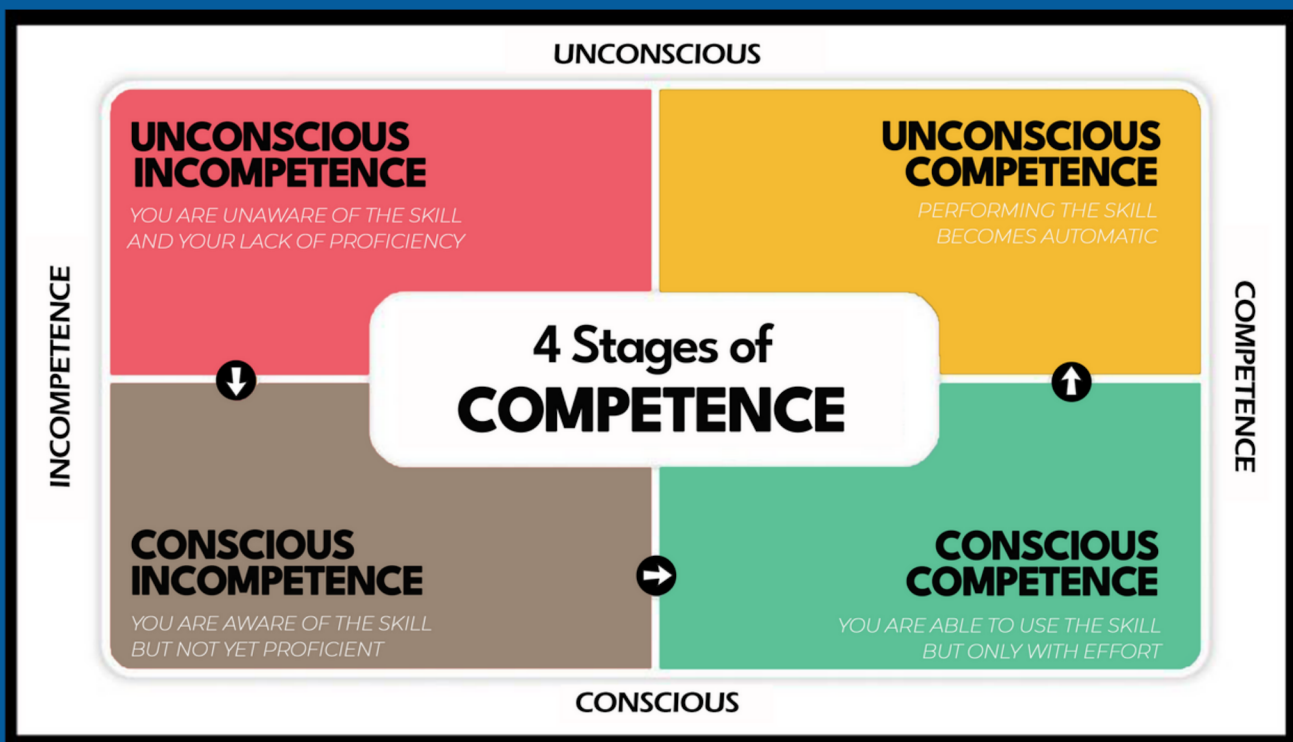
UNCONSCIOUS

INCOMPETENCE

UNCONSCIOUS INCOMPETENCE
YOU ARE UNAWARE OF THE SKILL AND YOUR LACK OF PROFICIENCY

UNCONSCIOUS COMPETENCE
PERFORMING THE SKILL BECOMES AUTOMATIC

4 Stages of
COMPETENCE

COMPETENCE

CONSCIOUS INCOMPETENCE
YOU ARE AWARE OF THE SKILL BUT NOT YET PROFICIENT

CONSCIOUS COMPETENCE
YOU ARE ABLE TO USE THE SKILL BUT ONLY WITH EFFORT

CONSCIOUS